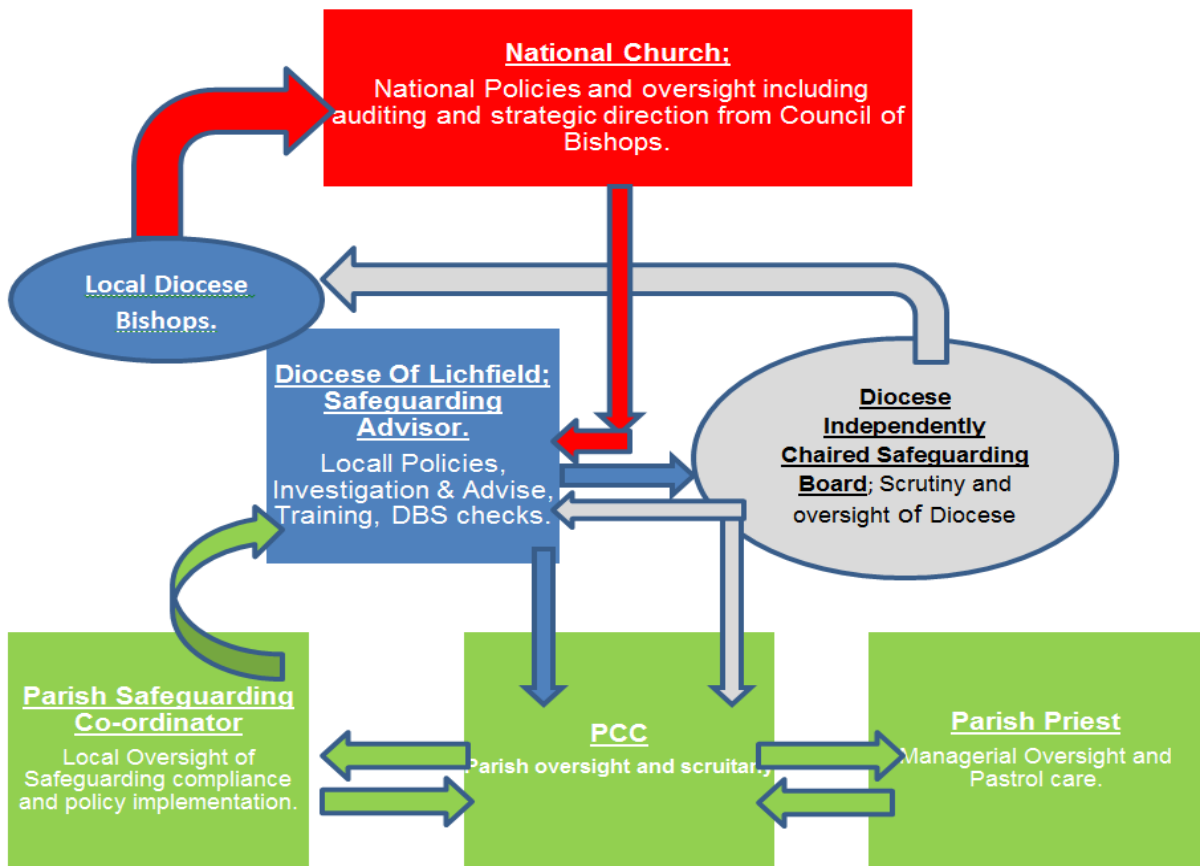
National Church;

National Policies and oversight including auditing and strategic direction from Council of Bishops.

Local Diocese Bishops.

Diocese Of Lichfield; Safeguarding Advisor.

Locall Policies, Investigation & Advise, Training, DBS checks.

Diocese Independently Chaired Safeguarding Board; Scrutiny and oversight of Diocese

Parish Safeguarding Co-ordinator

Local Oversight of Safeguarding compliance and policy implementation.

PCC

Parish oversight and scruita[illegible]

Parish Priest

Managerial Oversight and Pastrol care.